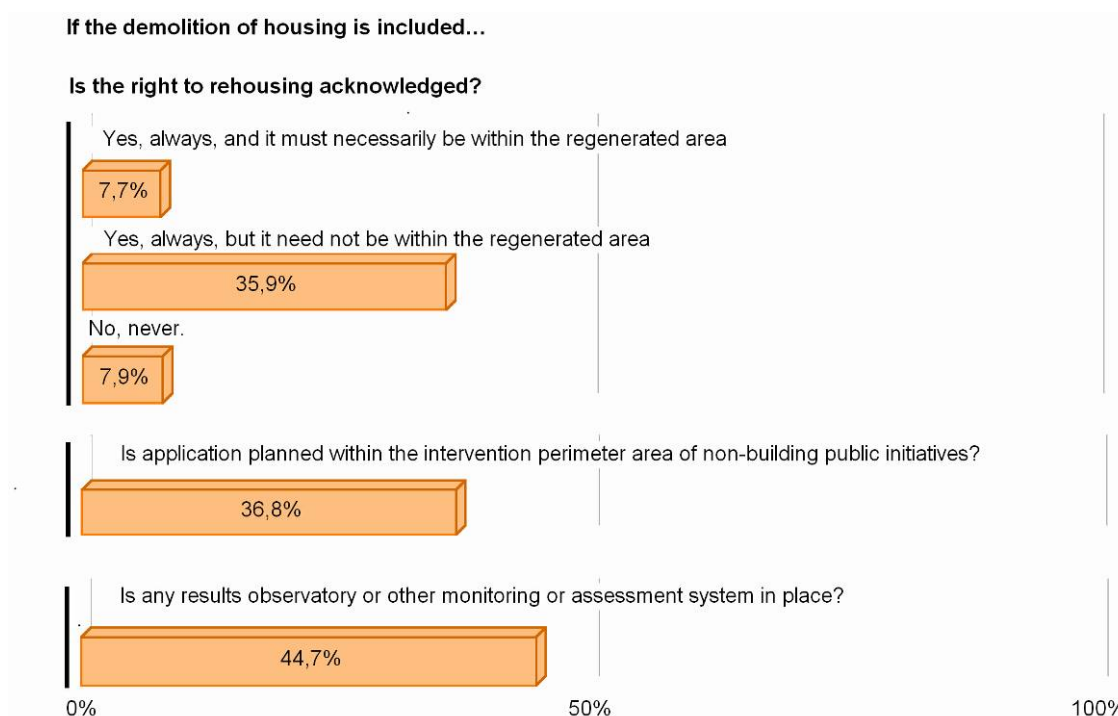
If the demolition of housing is included...

Is the right to rehousing acknowledged?

Yes, always, and it must necessarily be within the regenerated area

7,7%

Yes, always, but it need not be within the regenerated area

35,9%

No, never.

7,9%

Is application planned within the intervention perimeter area of non-building public initiatives?

36,8%

Is any results observatory or other monitoring or assessment system in place?

44,7%

0%

50%

100%